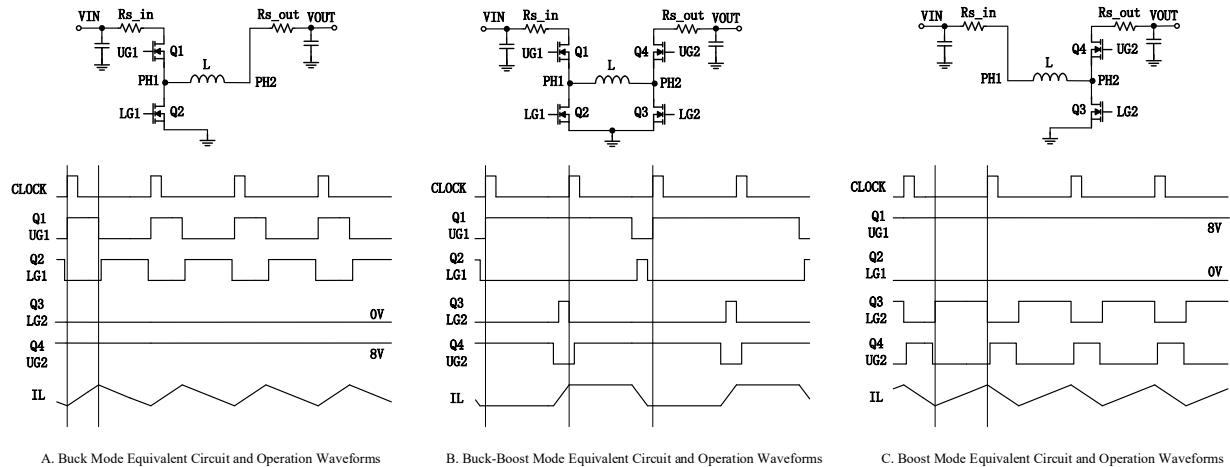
VIN Rs_in Rs_out VOUT
UG1 Q1
PH1 L PH2
LG1 Q2

CLOCK
Q1
UG1
Q2
LG1
Q3
LG2 0V
Q4
UG2 8V
IL

A. Buck Mode Equivalent Circuit and Operation Waveforms

VIN Rs_in Rs_out VOUT
UG1 Q1 Q4 UG2
PH1 L PH2
LG1 Q2 Q3 LG2

CLOCK
Q1
UG1
Q2
LG1
Q3
LG2
Q4
UG2
IL

B. Buck-Boost Mode Equivalent Circuit and Operation Waveforms

VIN Rs_in Rs_out VOUT
Q4 UG2
PH1 L PH2
Q3 LG2

CLOCK
Q1
UG1 8V
Q2
LG1 0V
Q3
LG2
Q4
UG2
IL

C. Boost Mode Equivalent Circuit and Operation Waveforms